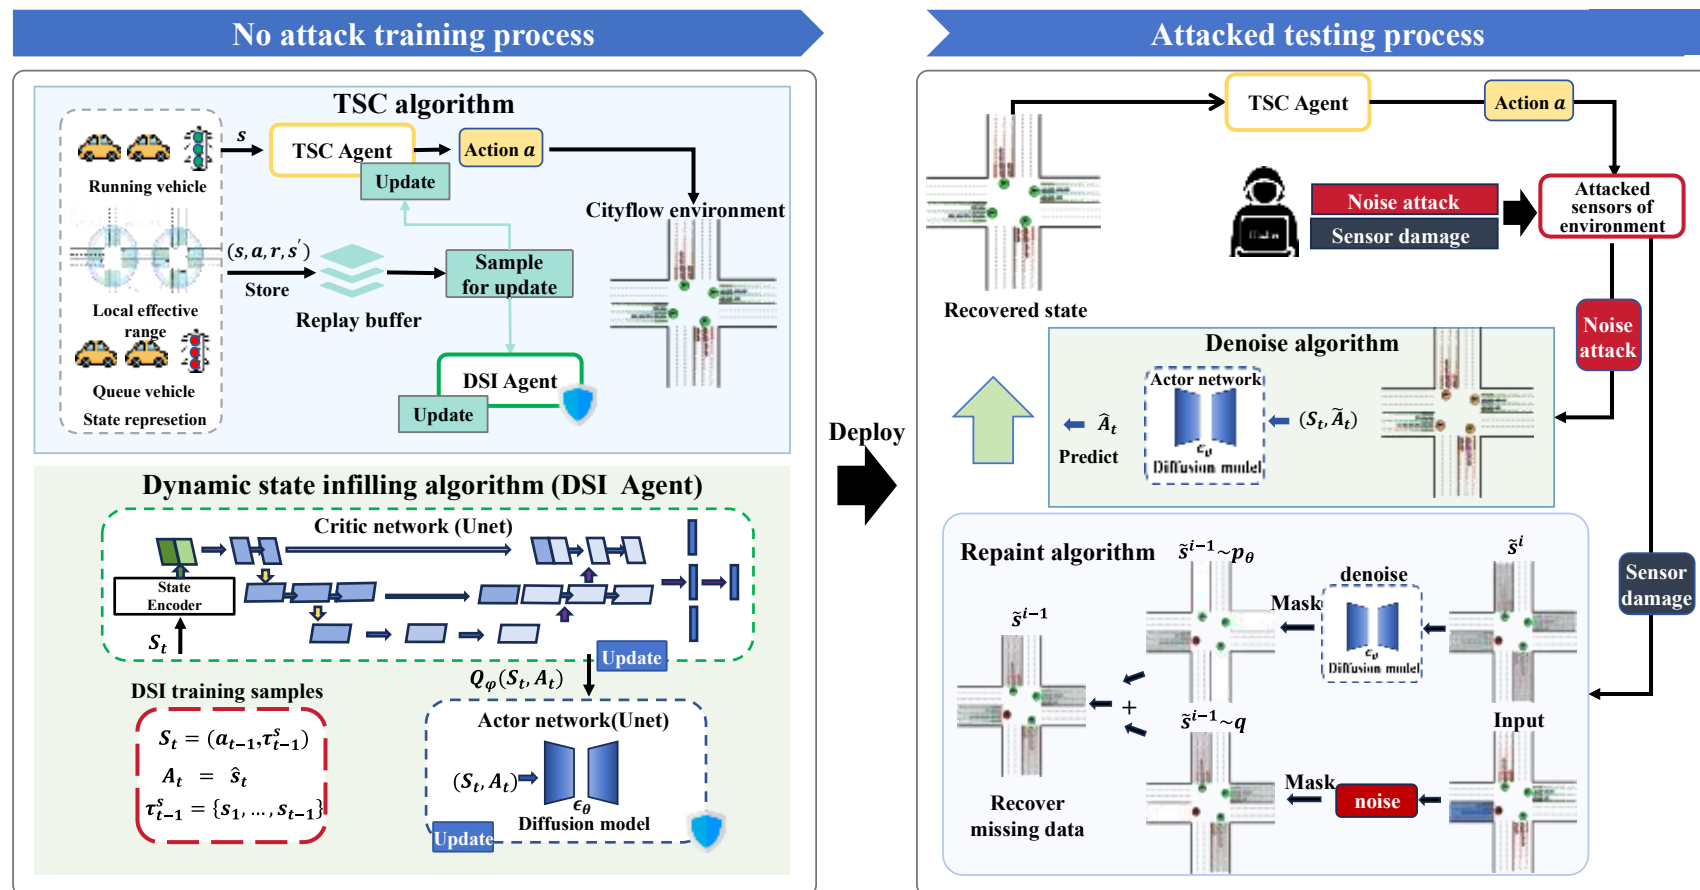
No attack training process

Attacked testing process

TSC algorithm

Running vehicle

$s$

TSC Agent

Action $a$

Update

Cityflow environment

$(s, a, r, s')$

Store

Sample for update

Replay buffer

Local effective range

Queue vehicle

State represetion

DSI Agent

Update

Dynamic state infilling algorithm (DSI Agent)

Critic network (Unet)

State Encoder

$S_t$

Update

$Q_\varphi(S_t, A_t)$

DSI training samples

$S_t = (a_{t-1}, \tau_{t-1}^s)$

$A_t = \hat{s}_t$

$\tau_{t-1}^s = \{s_1, \dots, s_{t-1}\}$

Actor network(Unet)

$(S_t, A_t)$

$\epsilon_\theta$

Diffusion model

Update

Deploy

TSC Agent

Action $a$

Recovered state

Noise attack

Sensor damage

Attacked sensors of environment

Noise attack

Denoise algorithm

Actor network

$\hat{A}_t$

Predict

$\epsilon_\theta$

Diffusion model

$(S_t, \tilde{A}_t)$

Repaint algorithm

$\tilde{s}^{i-1} \sim p_\theta$

denoise

$\tilde{s}^i$

Sensor damage

$\tilde{s}^{i-1}$

Mask

$\epsilon_\theta$

Diffusion model

+

$\tilde{s}^{i-1} \sim q$

Input

Mask

noise

Recover missing data